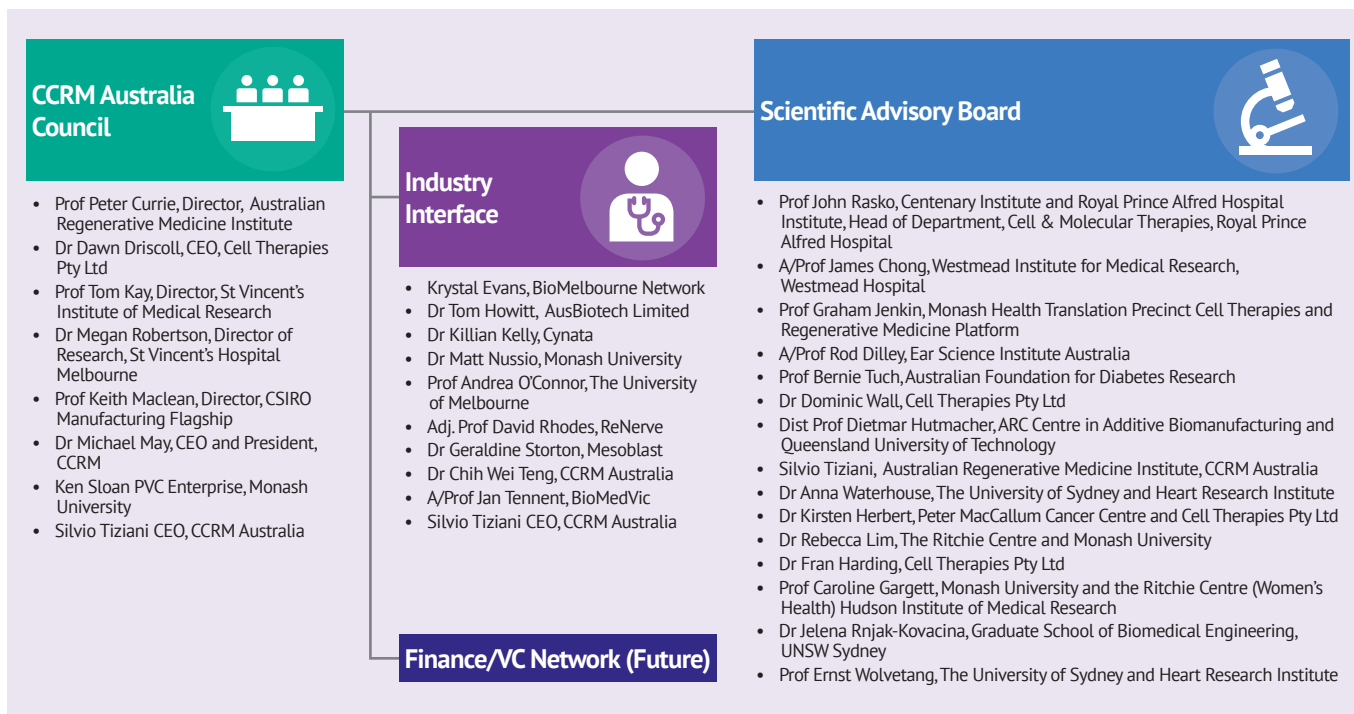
CCRM Australia Council

- Prof Peter Currie, Director, Australian Regenerative Medicine Institute
- Dr Dawn Driscoll, CEO, Cell Therapies Pty Ltd
- Prof Tom Kay, Director, St Vincent's Institute of Medical Research
- Dr Megan Robertson, Director of Research, St Vincent's Hospital Melbourne
- Prof Keith Maclean, Director, CSIRO Manufacturing Flagship
- Dr Michael May, CEO and President, CCRM
- Ken Sloan PVC Enterprise, Monash University
- Silvio Tiziani CEO, CCRM Australia

Industry Interface

- Krystal Evans, BioMelbourne Network
- Dr Tom Howitt, AusBiotech Limited
- Dr Killian Kelly, Cynata
- Dr Matt Nussio, Monash University
- Prof Andrea O'Connor, The University of Melbourne
- Adj. Prof David Rhodes, ReNerve
- Dr Geraldine Storton, Mesoblast
- Dr Chih Wei Teng, CCRM Australia
- A/Prof Jan Tennent, BioMedVic
- Silvio Tiziani CEO, CCRM Australia

Finance/VC Network (Future)

Scientific Advisory Board

- Prof John Rasko, Centenary Institute and Royal Prince Alfred Hospital Institute, Head of Department, Cell & Molecular Therapies, Royal Prince Alfred Hospital
- A/Prof James Chong, Westmead Institute for Medical Research, Westmead Hospital
- Prof Graham Jenkin, Monash Health Translation Precinct Cell Therapies and Regenerative Medicine Platform
- A/Prof Rod Dilley, Ear Science Institute Australia
- Prof Bernie Tuch, Australian Foundation for Diabetes Research
- Dr Dominic Wall, Cell Therapies Pty Ltd
- Dist Prof Dietmar Hutmacher, ARC Centre in Additive Biomanufacturing and Queensland University of Technology
- Silvio Tiziani, Australian Regenerative Medicine Institute, CCRM Australia
- Dr Anna Waterhouse, The University of Sydney and Heart Research Institute
- Dr Kirsten Herbert, Peter MacCallum Cancer Centre and Cell Therapies Pty Ltd
- Dr Rebecca Lim, The Ritchie Centre and Monash University
- Dr Fran Harding, Cell Therapies Pty Ltd
- Prof Caroline Gargett, Monash University and the Ritchie Centre (Women's Health) Hudson Institute of Medical Research
- Dr Jelena Rnjak-Kovacina, Graduate School of Biomedical Engineering, UNSW Sydney
- Prof Ernst Wolvetang, The University of Sydney and Heart Research Institute